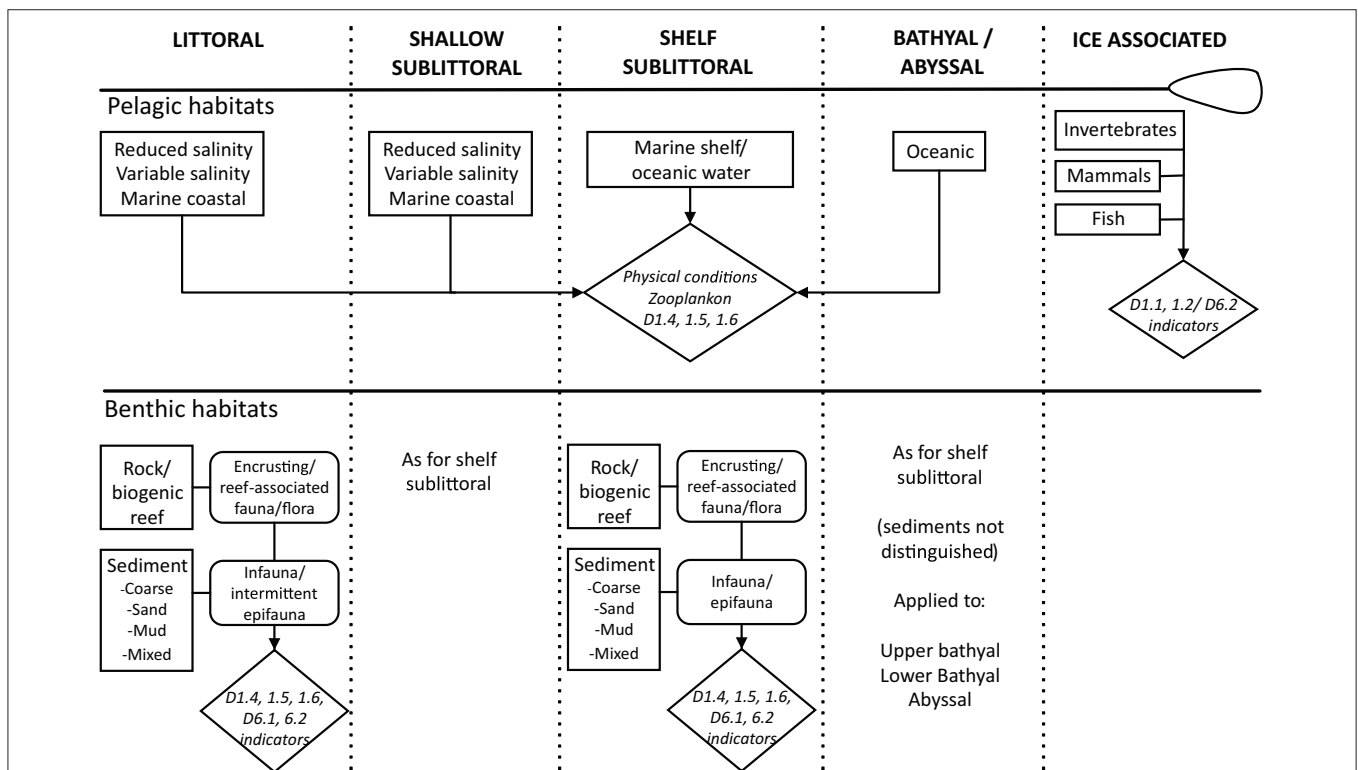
LITTORAL

SHALLOW SUBLITTORAL

SHELF SUBLITTORAL

BATHYAL / ABYSSAL

ICE ASSOCIATED

Pelagic habitats

Reduced salinity
Variable salinity
Marine coastal

Reduced salinity
Variable salinity
Marine coastal

Marine shelf/ oceanic water

Oceanic

Invertebrates

Mammals

Fish

Physical conditions
Zooplankon
D1.4, 1.5, 1.6

D1.1, 1.2/ D6.2 indicators

Benthic habitats

Rock/ biogenic reef

Encrusting/ reef-associated fauna/flora

Sediment
-Coarse
-Sand
-Mud
-Mixed

Infauna/ intermittent epifauna

D1.4, 1.5, 1.6, D6.1, 6.2 indicators

As for shelf sublittoral

Rock/ biogenic reef

Encrusting/ reef-associated fauna/flora

Sediment
-Coarse
-Sand
-Mud
-Mixed

Infauna/ epifauna

D1.4, 1.5, 1.6, D6.1, 6.2 indicators

As for shelf sublittoral

(sediments not distinguished)

Applied to:

Upper bathyal
Lower Bathyal
Abyssal